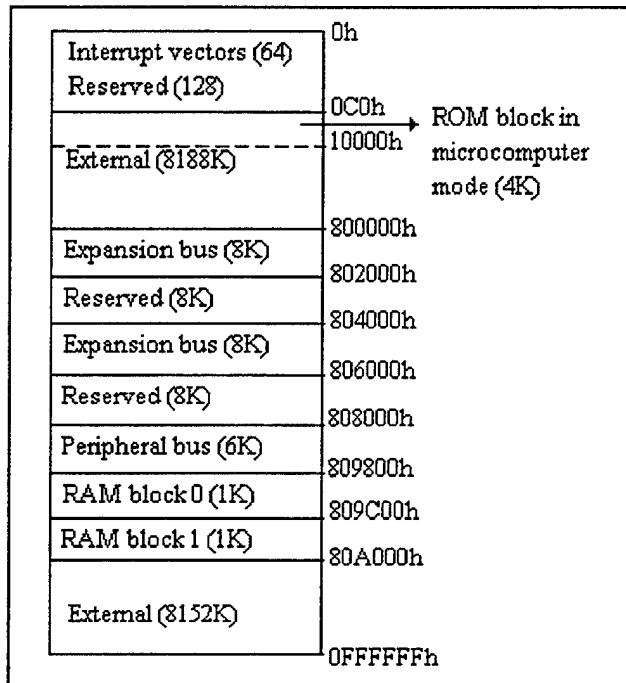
Interrupt vectors (64)
Reserved (128)

0h

0C0h

ROM block in microcomputer mode (4K)

10000h

External (8188K)

800000h

Expansion bus (8K)

802000h

Reserved (8K)

804000h

Expansion bus (8K)

806000h

Reserved (8K)

808000h

Peripheral bus (6K)

809800h

RAM block 0 (1K)

809C00h

RAM block 1 (1K)

80A000h

External (8152K)

0FFFFFFh